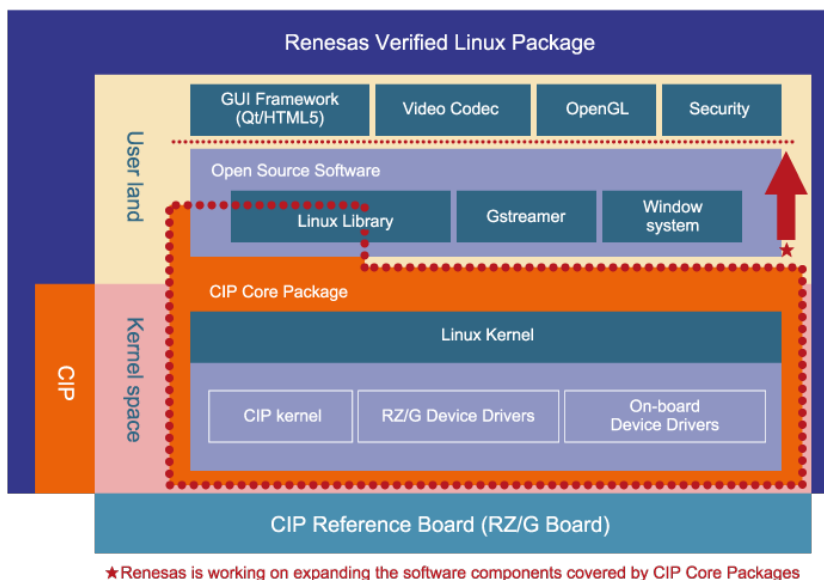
Renesas Verified Linux Package

User land

GUI Framework (Qt/HTML5)

Video Codec

OpenGL

Security

Open Source Software

Linux Library

Gstreamer

Window system

★

CIP

Kernel space

CIP Core Package

Linux Kernel

CIP kernel

RZ/G Device Drivers

On-board Device Drivers

CIP Reference Board (RZ/G Board)

★Renesas is working on expanding the software components covered by CIP Core Packages